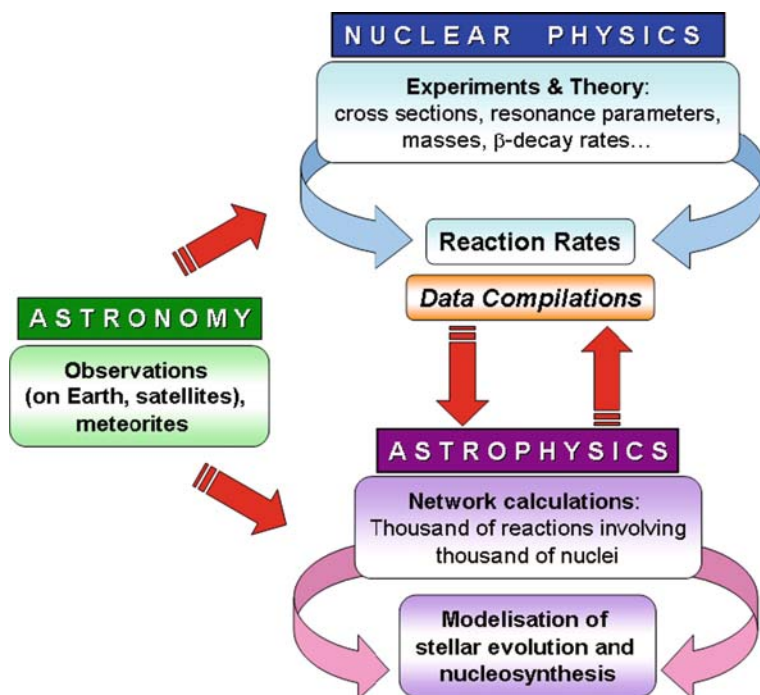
NUCLEAR PHYSICS

Experiments & Theory: cross sections, resonance parameters, masses, β-decay rates…

Reaction Rates

Data Compilations

ASTRONOMY

Observations (on Earth, satellites), meteorites

ASTROPHYSICS

Network calculations: Thousand of reactions involving thousand of nuclei

Modelisation of stellar evolution and nucleosynthesis